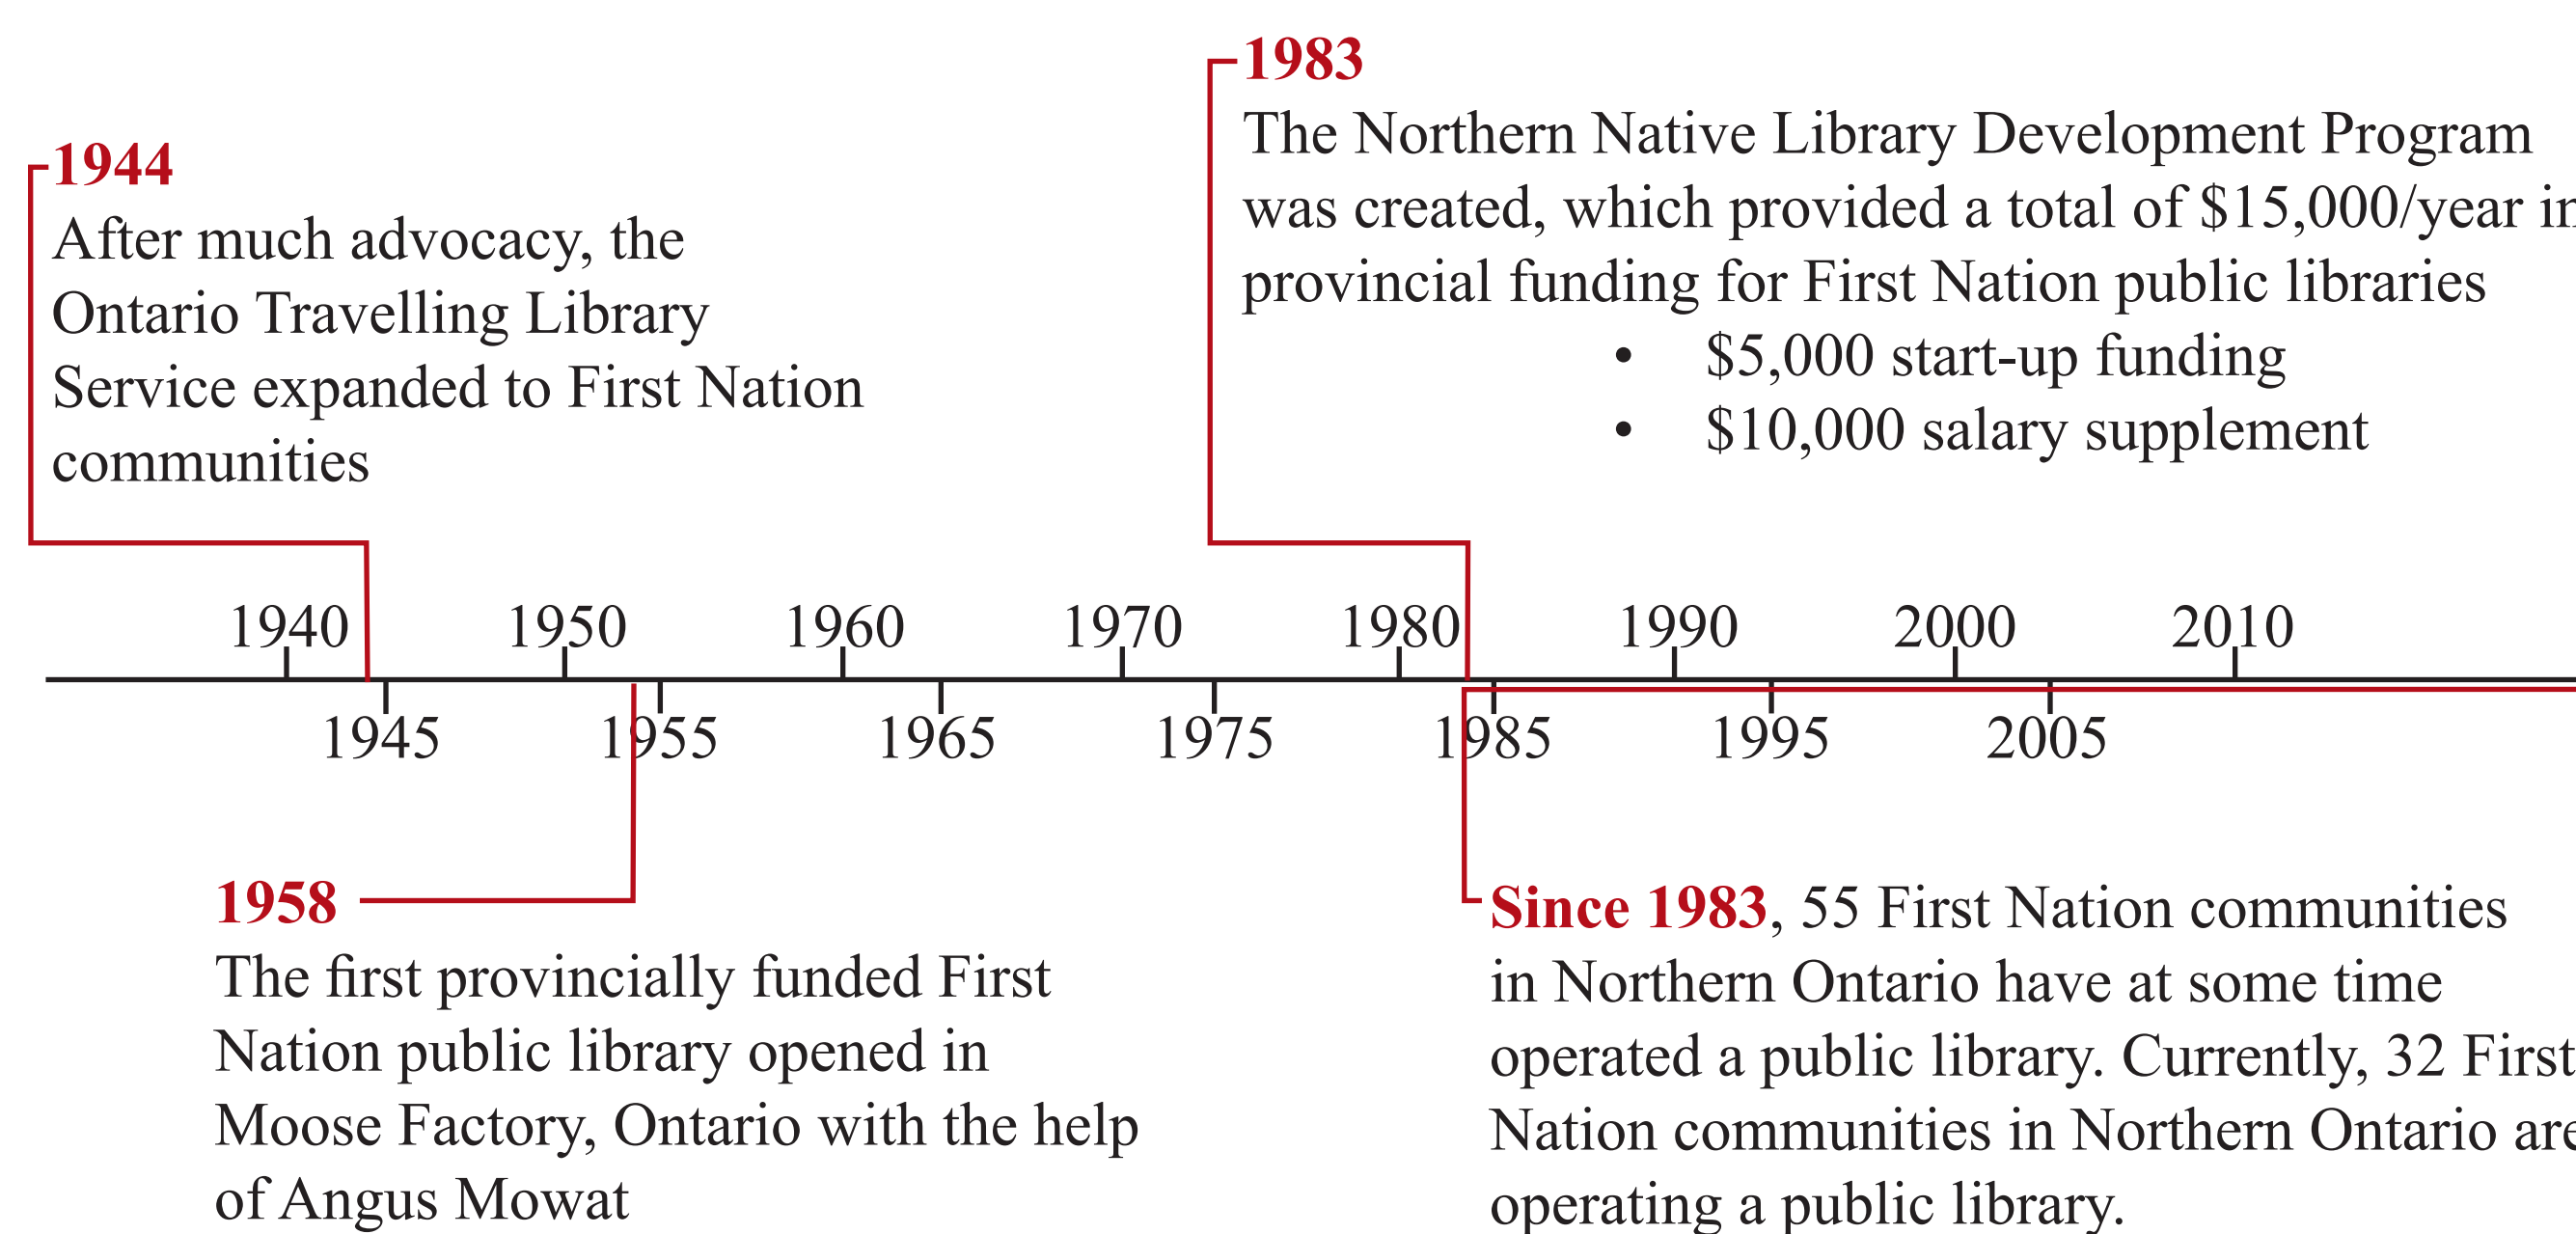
1944
After much advocacy, the Ontario Travelling Library Service expanded to First Nation communities

1983
The Northern Native Library Development Program was created, which provided a total of $15,000/year i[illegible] provincial funding for First Nation public libraries
• $5,000 start-up funding
• $10,000 salary supplement

1940 1950 1960 1970 1980 1990 2000 2010

1945 1955 1965 1975 1985 1995 2005

1958
The first provincially funded First Nation public library opened in Moose Factory, Ontario with the help of Angus Mowat

Since 1983, 55 First Nation communities in Northern Ontario have at some time operated a public library. Currently, 32 First Nation communities in Northern Ontario ar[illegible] operating a public library.